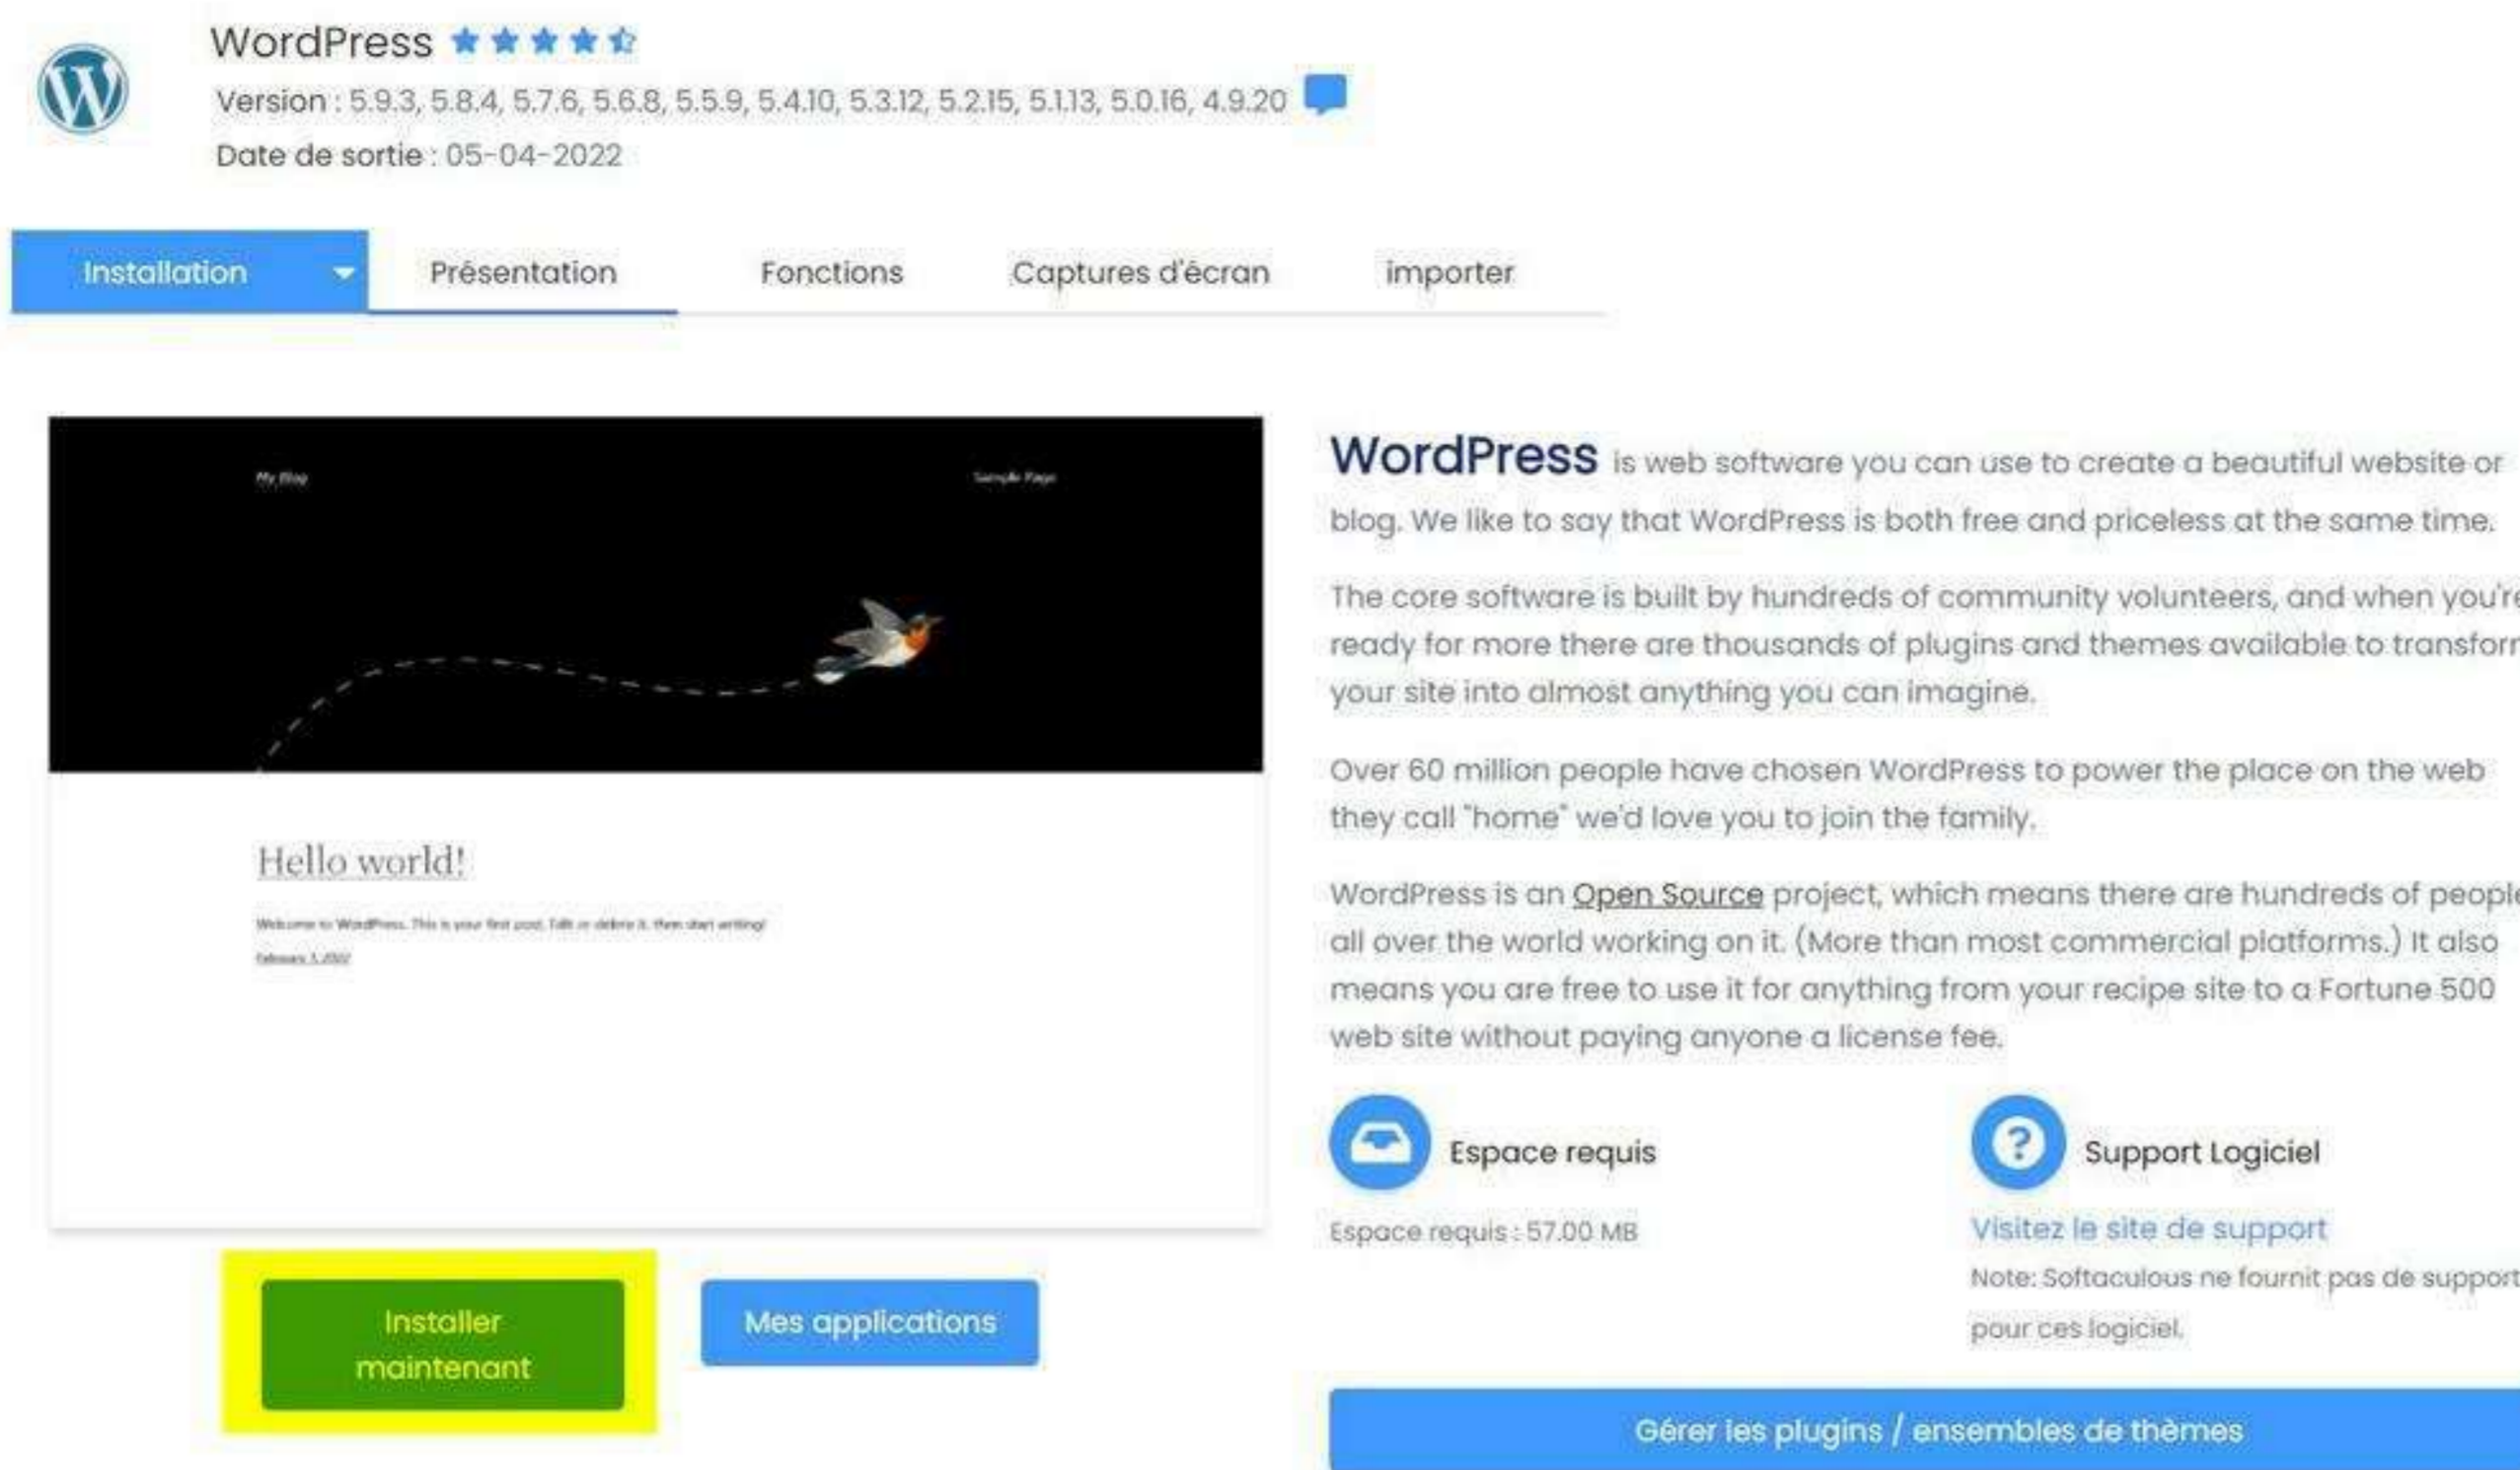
WordPress

Version : 5.9.3, 5.8.4, 5.7.6, 5.6.8, 5.5.9, 5.4.10, 5.3.12, 5.2.15, 5.1.13, 5.0.16, 4.9.20

Date de sortie : 05-04-2022

Installation | Présentation | Fonctions | Captures d'écran | importer

My Blog

Sample Page

Hello world!

Welcome to WordPress. This is your first post. Edit or delete it, then start writing!

February 3, 2022

WordPress is web software you can use to create a beautiful website or blog. We like to say that WordPress is both free and priceless at the same time.

The core software is built by hundreds of community volunteers, and when you're ready for more there are thousands of plugins and themes available to transform your site into almost anything you can imagine.

Over 60 million people have chosen WordPress to power the place on the web they call "home" we'd love you to join the family.

WordPress is an Open Source project, which means there are hundreds of people all over the world working on it. (More than most commercial platforms.) It also means you are free to use it for anything from your recipe site to a Fortune 500 web site without paying anyone a license fee.

Espace requis

Espace requis : 57.00 MB

Support Logiciel

Visitez le site de support

Note: Softaculous ne fournit pas de support pour ces logiciel.

Installer maintenant

Mes applications

Gérer les plugins / ensembles de thèmes